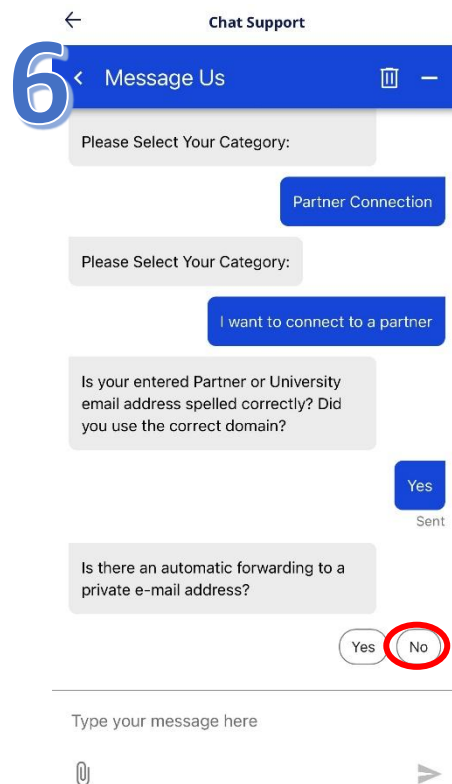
Chat Support

6

Message Us

Please Select Your Category:

Partner Connection

Please Select Your Category:

I want to connect to a partner

Is your entered Partner or University email address spelled correctly? Did you use the correct domain?

Yes

Sent

Is there an automatic forwarding to a private e-mail address?

Yes

No

Type your message here